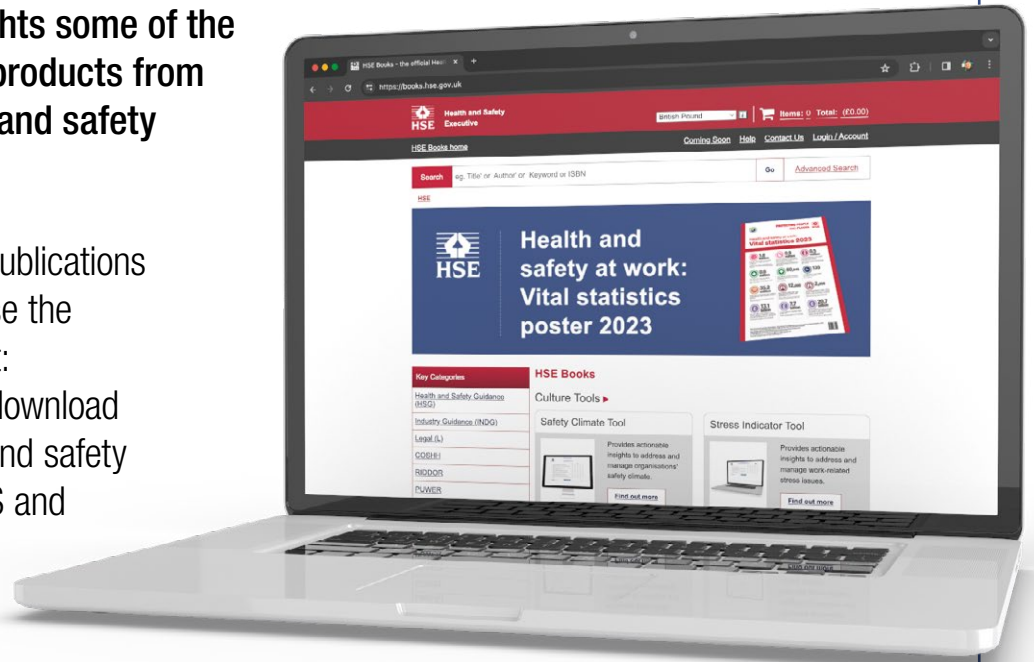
hts some of the products from and safety

ublications e the :
download nd safety S and

HSE Books – the official Hea ×

https://books.hse.gov.uk

HSE Health and Safety Executive

British Pound

Items: 0 Total: (£0.00)

HSE Books home

Coming Soon Help Contact Us Login / Account

Search eg. Title' or 'Author' or 'Keyword or ISBN

Go

Advanced Search

HSE

HSE

Health and safety at work: Vital statistics poster 2023

Vital statistics 2023

Key Categories

Health and Safety Guidance (HSG)

Industry Guidance (INDG)

Legal (L)

COSHH

RIDDOR

PUWER

HSE Books

Culture Tools ▸

Safety Climate Tool

Provides actionable insights to address and manage organisations' safety climate.

Find out more

Stress Indicator Tool

Provides actionable insights to address and manage work-related stress issues.

Find out more